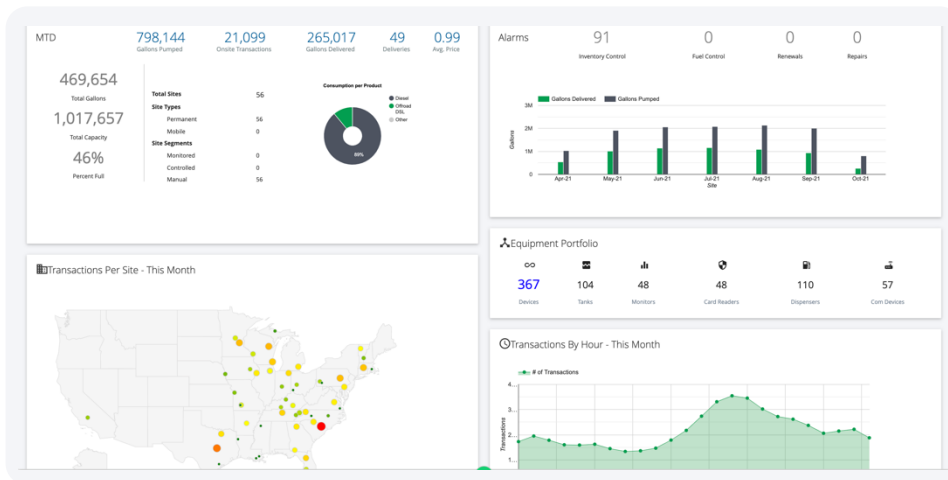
MTD

798,144
Gallons Pumped

21,099
Onsite Transactions

265,017
Gallons Delivered

49
Deliveries

0.99
Avg. Price

469,654
Total Gallons

1,017,657
Total Capacity

46%
Percent Full

| Total Sites | 56 |
|---|---|
| Site Types | |
| Permanent | 56 |
| Mobile | 0 |
| Site Segments | |
| Monitored | 0 |
| Controlled | 0 |
| Manual | 56 |

Consumption per Product

Diesel
Offroad DSL
Other

80%

Alarms

91
Inventory Control

0
Fuel Control

0
Renewals

0
Repairs

Gallons Delivered
Gallons Pumped

3M
2M
1M
0
Gallons

Apr-21
May-21
Jun-21
Jul-21
Aug-21
Sep-21
Oct-21
Site

Equipment Portfolio

367
Devices

104
Tanks

48
Monitors

48
Card Readers

110
Dispensers

57
Com Devices

Transactions Per Site - This Month

Transactions By Hour - This Month

# of Transactions

4
3
2
1
Transactions